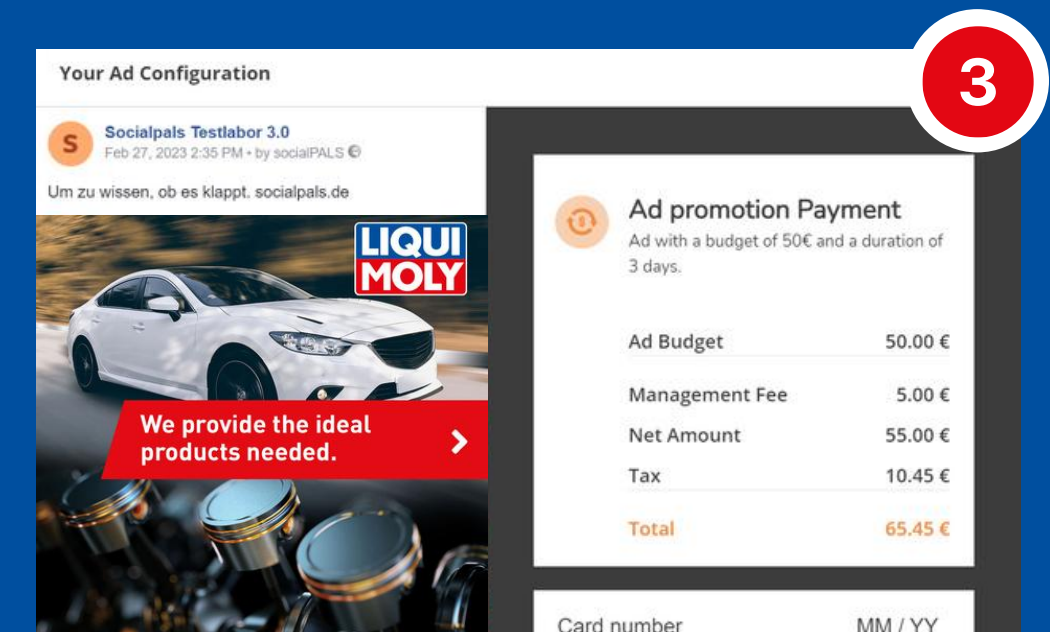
3

Your Ad Configuration

S

Socialpals Testlabor 3.0
Feb 27, 2023 2:35 PM • by socialPALS

Um zu wissen, ob es klappt. socialpals.de

LIQUI MOLY

We provide the ideal products needed.

Ad promotion Payment
Ad with a budget of 50€ and a duration of 3 days.

| | |
|---|---|
| Ad Budget | 50.00 € |
| Management Fee | 5.00 € |
| Net Amount | 55.00 € |
| Tax | 10.45 € |
| Total | 65.45 € |

Card number
MM / YY